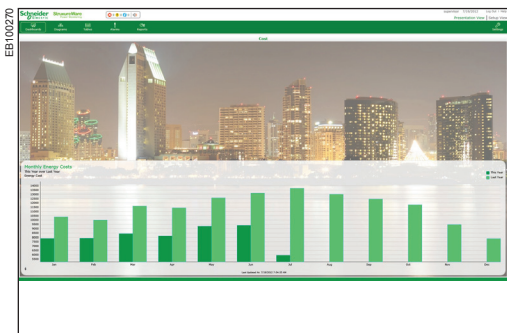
EB100270

Schneider Electric StruxureWare

Dashboards Diagrams Tables Trends Reports

Settings

Presentation View | Setup View

Cost

Monthly Energy Costs
This Year over Last Year
Energy Cost

This Year
Last Year

Jan
Feb
Mar
Apr
May
Jun
Jul
Aug
Sep
Oct
Nov
Dec

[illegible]